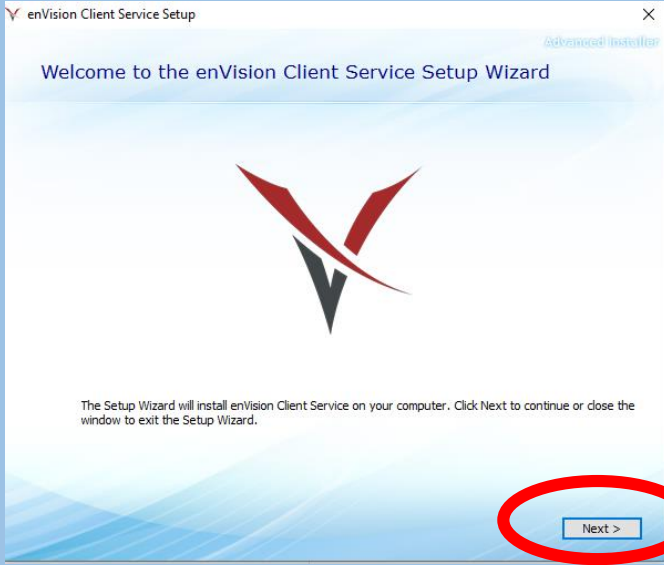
enVision Client Service Setup

×

Advanced Installer

Welcome to the enVision Client Service Setup Wizard

The Setup Wizard will install enVision Client Service on your computer. Click Next to continue or close the window to exit the Setup Wizard.

Next >